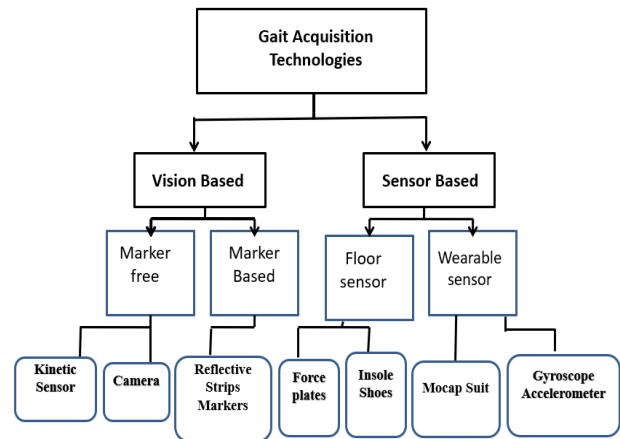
Gait Acquisition Technologies

Vision Based

Sensor Based

Marker free

Marker Based

Floor sensor

Wearable sensor

Kinetic Sensor

Camera

Reflective Strips Markers

Force plates

Insole Shoes

Mocap Suit

Gyroscope Accelerometer